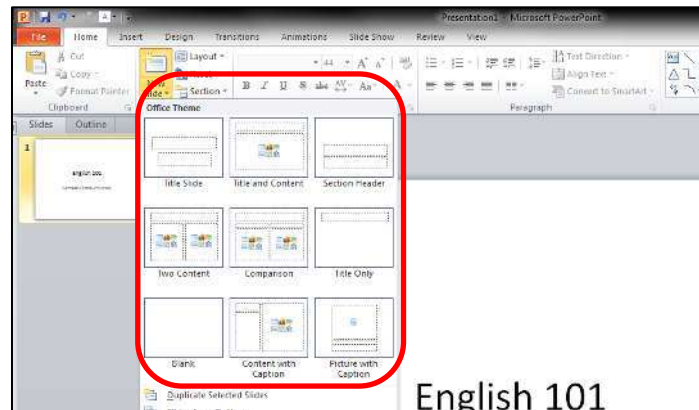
Presentation1 - Microsoft PowerPoint

File Home Insert Design Transitions Animations Slide Show Review View

Cut
Copy
Paste
Format Painter
Clipboard

New Slide
Layout
Section

44
A A

B I U S abc AV Aa

Text Direction
Align Text
Convert to SmartArt

Paragraph

Slides Outline

1

English 101

Office Theme

Title Slide
Title and Content
Section Header
Two Content
Comparison
Title Only
Blank
Content with Caption
Picture with Caption

Duplicate Selected Slides

English 101